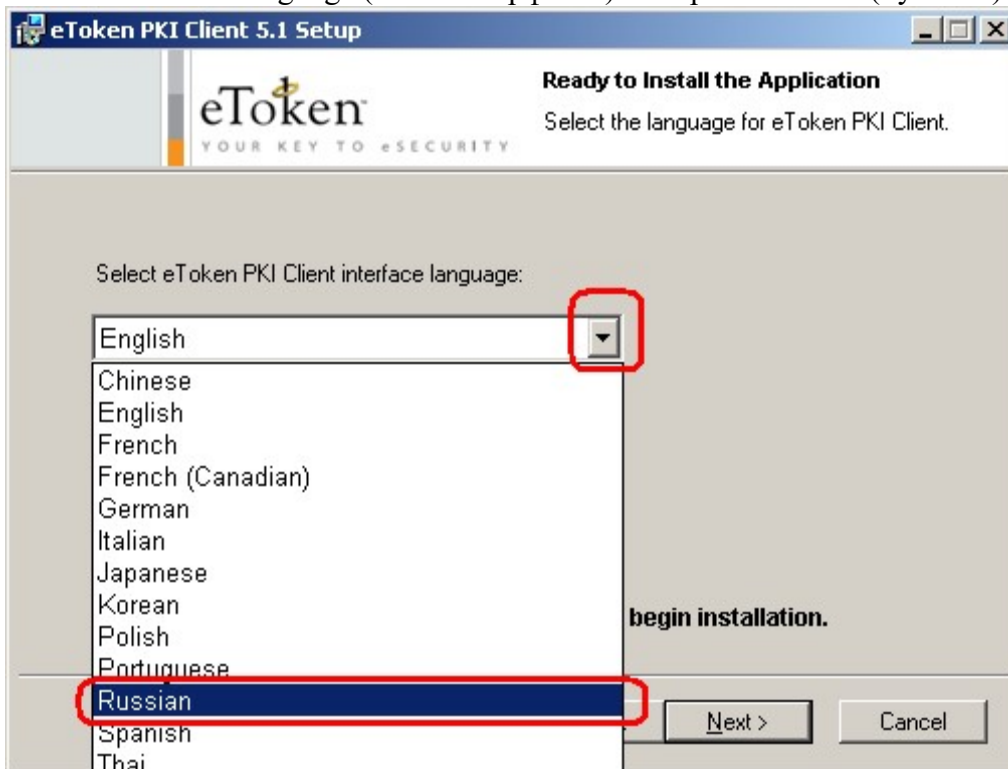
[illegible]

eToken PKI Client 5.1 Setup

eToken
YOUR KEY TO eSECURITY

Ready to Install the Application
Select the language for eToken PKI Client.

Select eToken PKI Client interface language:

English

Chinese
English
French
French (Canadian)
German
Italian
Japanese
Korean
Polish
Portuguese
Russian
Spanish
Thai

begin installation.

Next >
Cancel